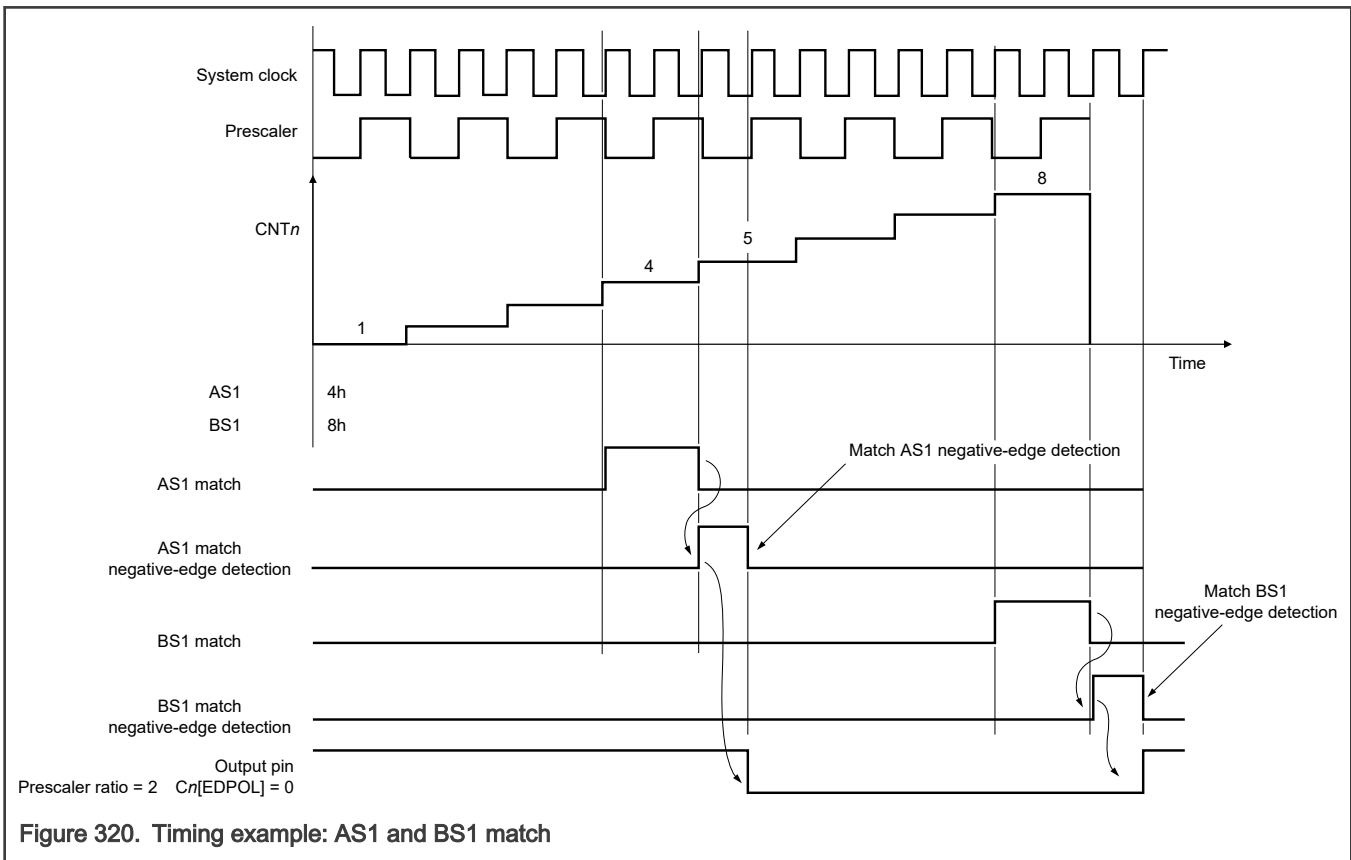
System clock

Prescaler

CNT$n$

8

5

4

1

Time

AS1 4h

BS1 8h

AS1 match

Match AS1 negative-edge detection

AS1 match negative-edge detection

Match BS1 negative-edge detection

BS1 match

BS1 match negative-edge detection

Output pin

Prescaler ratio = 2 C$n$[EDPOL] = 0

Figure 320. Timing example: AS1 and BS1 match